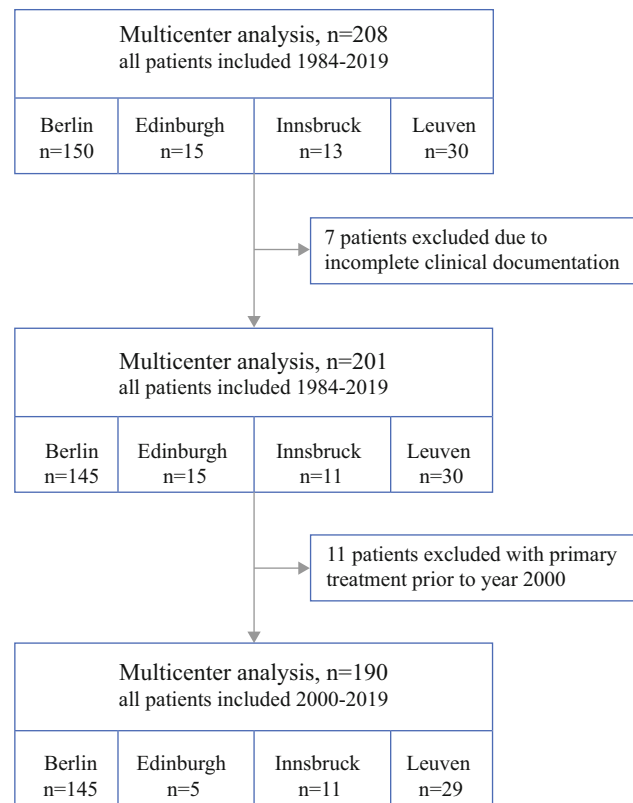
Multicenter analysis, n=208
all patients included 1984-2019

| Berlin n=150 | Edinburgh n=15 | Innsbruck n=13 | Leuven n=30 |
|---|---|---|---|

7 patients excluded due to incomplete clinical documentation

Multicenter analysis, n=201
all patients included 1984-2019

| Berlin n=145 | Edinburgh n=15 | Innsbruck n=11 | Leuven n=30 |
|---|---|---|---|

11 patients excluded with primary treatment prior to year 2000

Multicenter analysis, n=190
all patients included 2000-2019

| Berlin n=145 | Edinburgh n=5 | Innsbruck n=11 | Leuven n=29 |
|---|---|---|---|